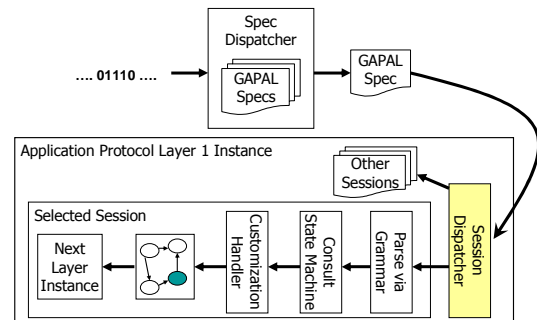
Spec Dispatcher

GAPAL Specs

…. 01110 ….

GAPAL Spec

Application Protocol Layer 1 Instance

Other Sessions

Selected Session

Session Dispatcher

Parse via Grammar

Consult State Machine

Customization Handler

Next Layer Instance